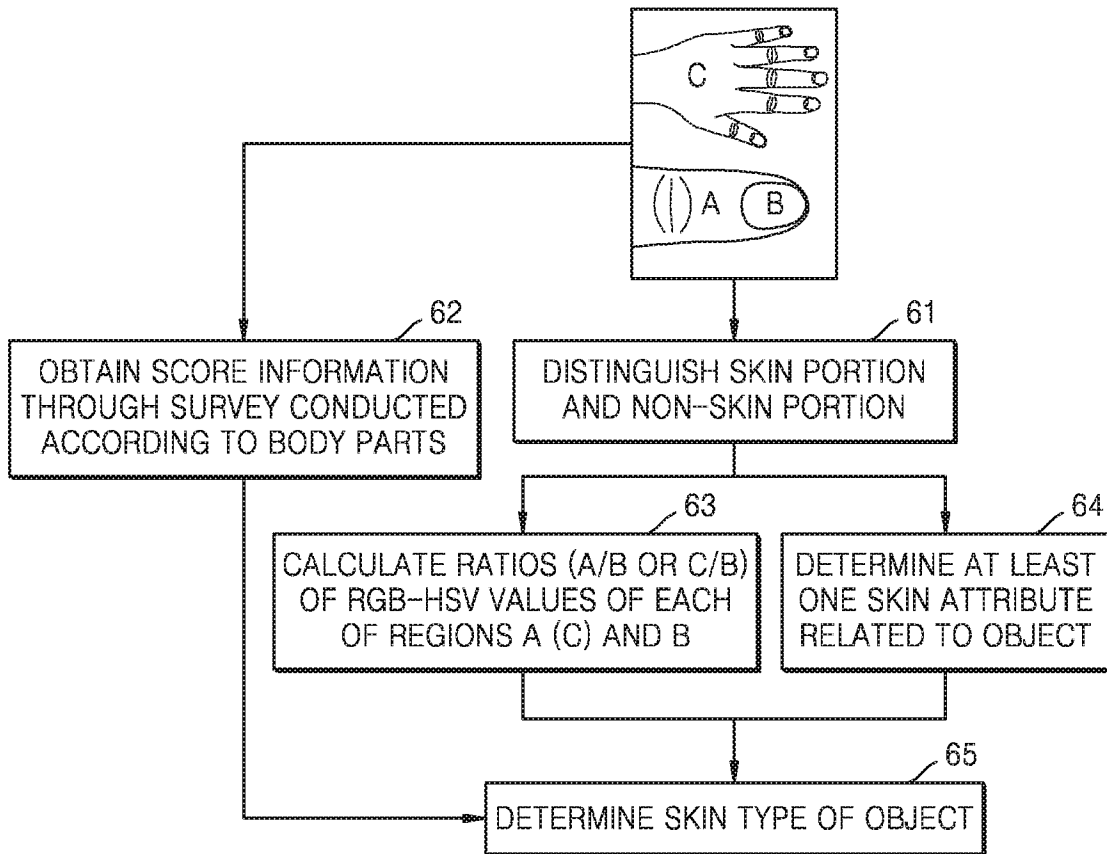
C

A

B

62

OBTAIN SCORE INFORMATION THROUGH SURVEY CONDUCTED ACCORDING TO BODY PARTS

61

DISTINGUISH SKIN PORTION AND NON-SKIN PORTION

63

CALCULATE RATIOS (A/B OR C/B) OF RGB-HSV VALUES OF EACH OF REGIONS A (C) AND B

64

DETERMINE AT LEAST ONE SKIN ATTRIBUTE RELATED TO OBJECT

65

DETERMINE SKIN TYPE OF OBJECT